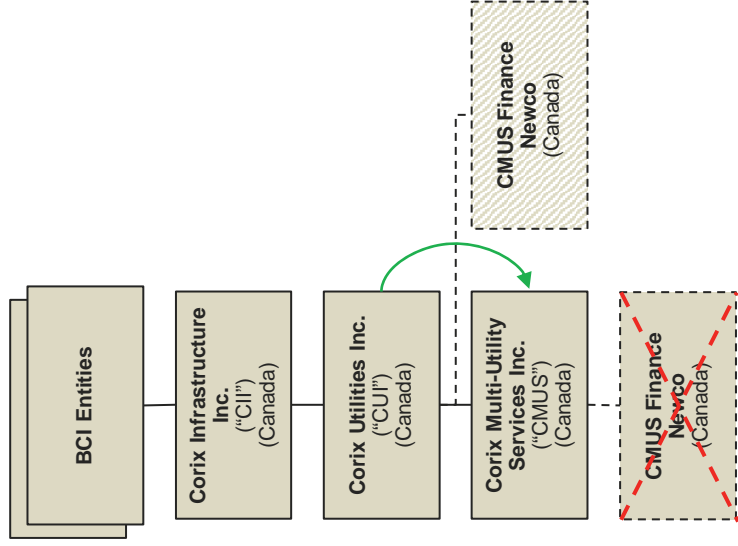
BCI Entities

Corix Infrastructure Inc.
("CII")
(Canada)

Corix Utilities Inc.
("CUI")
(Canada)

Corix Multi-Utility Services Inc.
("CMUS")
(Canada)

CMUS Finance Newco
(Canada)

CMUS Finance Newco
(Canada)